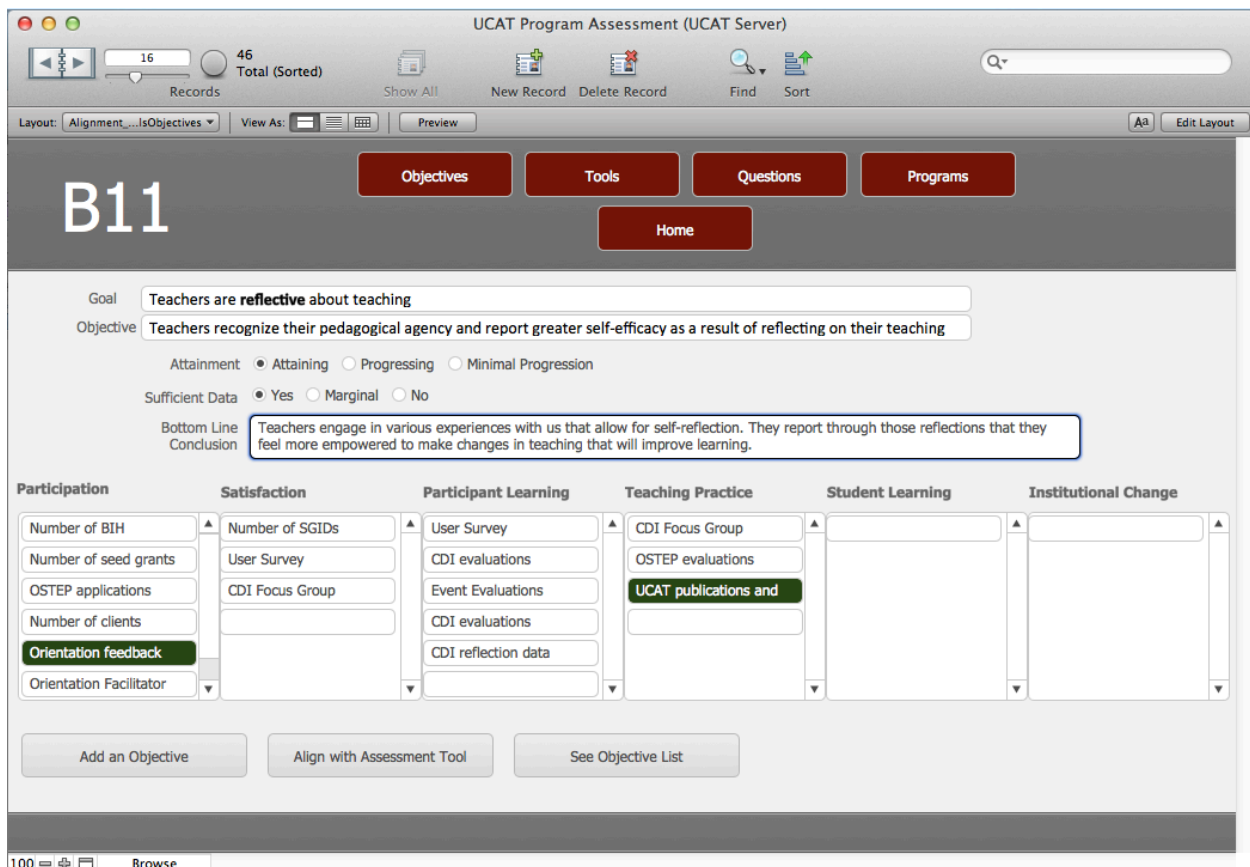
UCAT Program Assessment (UCAT Server)

16
Records
46
Total (Sorted)
Show All
New Record
Delete Record
Find
Sort

Layout: Alignment_...lsObjectives
View As:
Preview
Aa
Edit Layout

B11

Objectives
Tools
Questions
Programs
Home

Goal Teachers are **reflective** about teaching
Objective Teachers recognize their pedagogical agency and report greater self-efficacy as a result of reflecting on their teaching

Attainment Attaining Progressing Minimal Progression

Sufficient Data Yes Marginal No

Bottom Line Conclusion Teachers engage in various experiences with us that allow for self-reflection. They report through those reflections that they feel more empowered to make changes in teaching that will improve learning.

| Participation | Satisfaction | Participant Learning | Teaching Practice | Student Learning | Institutional Change |
|---|---|---|---|---|---|
| Number of BIH | Number of SGIDs | User Survey | CDI Focus Group | | |
| Number of seed grants | User Survey | CDI evaluations | OSTEP evaluations | | |
| OSTEP applications | CDI Focus Group | Event Evaluations | UCAT publications and | | |
| Number of clients | | CDI evaluations | | | |
| Orientation feedback | | CDI reflection data | | | |
| Orientation Facilitator | | | | | |

Add an Objective
Align with Assessment Tool
See Objective List

100
Browse